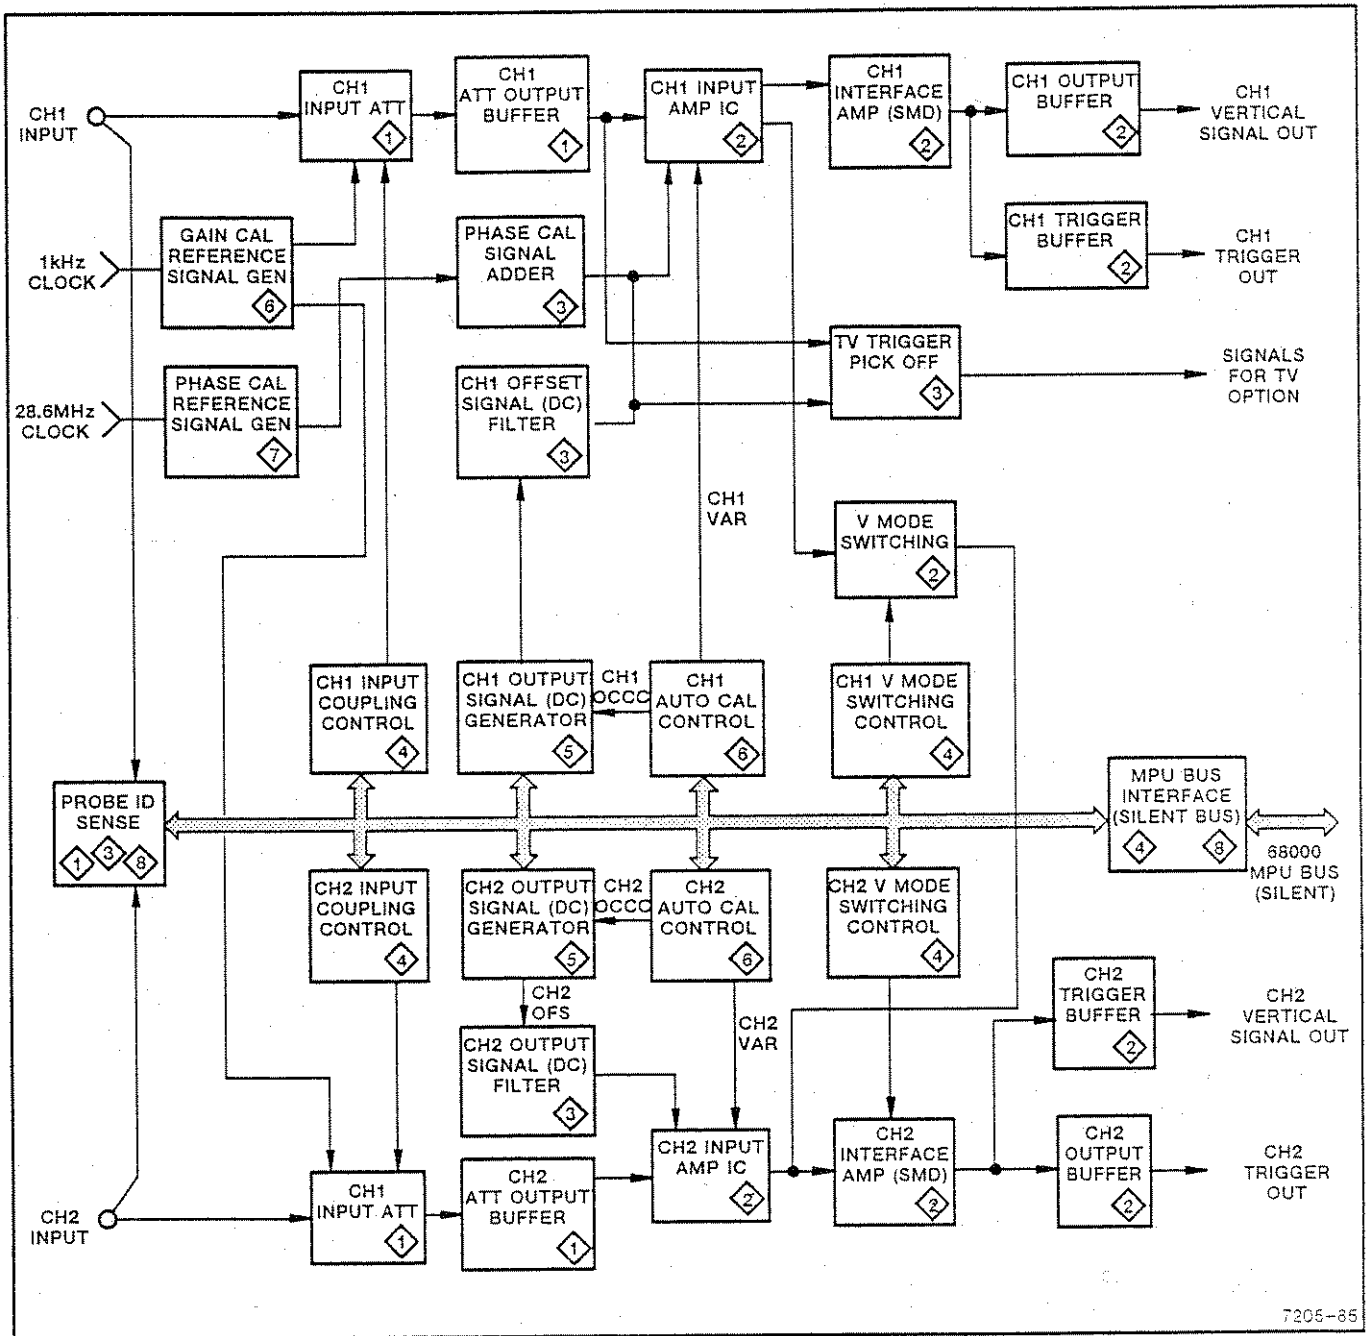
CH1 INPUT

CH1 INPUT ATT 1

CH1 ATT OUTPUT BUFFER 1

CH1 INPUT AMP IC 2

CH1 INTERFACE AMP (SMD) 2

CH1 OUTPUT BUFFER 2

CH1 VERTICAL SIGNAL OUT

1kHz CLOCK

GAIN CAL REFERENCE SIGNAL GEN 6

PHASE CAL SIGNAL ADDER 3

CH1 TRIGGER BUFFER 2

CH1 TRIGGER OUT

TV TRIGGER PICK OFF 3

SIGNALS FOR TV OPTION

28.6MHz CLOCK

PHASE CAL REFERENCE SIGNAL GEN 7

CH1 OFFSET SIGNAL (DC) FILTER 3

CH1 VAR

V MODE SWITCHING 2

CH1 INPUT COUPLING CONTROL 4

CH1 OUTPUT SIGNAL (DC) GENERATOR 5

CH1 OCCC

CH1 AUTO CAL CONTROL 6

CH1 V MODE SWITCHING CONTROL 4

PROBE ID SENSE 1 3 8

MPU BUS INTERFACE (SILENT BUS) 4 8

68000 MPU BUS (SILENT)

CH2 INPUT COUPLING CONTROL 4

CH2 OUTPUT SIGNAL (DC) GENERATOR 5

CH2 OCCC

CH2 AUTO CAL CONTROL 6

CH2 V MODE SWITCHING CONTROL 4

CH2 OFS

CH2 VAR

CH2 OUTPUT SIGNAL (DC) FILTER 3

CH2 TRIGGER BUFFER 2

CH2 VERTICAL SIGNAL OUT

CH2 INPUT AMP IC 2

CH2 INTERFACE AMP (SMD) 2

CH2 OUTPUT BUFFER 2

CH2 TRIGGER OUT

CH2 INPUT

CH1 INPUT ATT 1

CH2 ATT OUTPUT BUFFER 1

7205-85